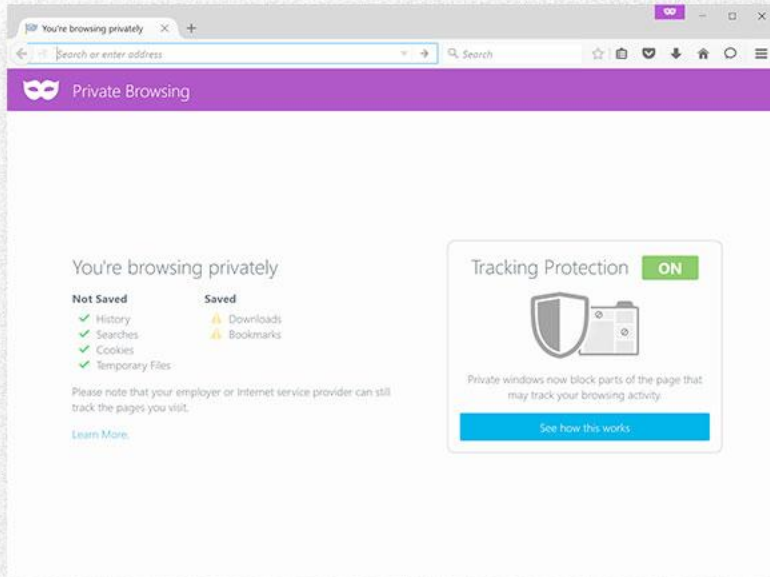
You're browsing privately

Search or enter address

Search

Private Browsing

You're browsing privately

Not Saved
History
Searches
Cookies
Temporary Files

Saved
Downloads
Bookmarks

Please note that your employer or Internet service provider can still track the pages you visit.

Learn More.

Tracking Protection ON

Private windows now block parts of the page that may track your browsing activity.

See how this works